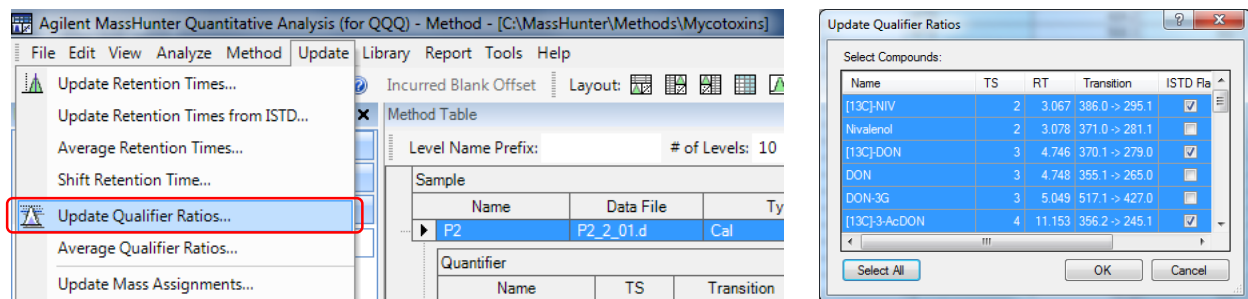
Agilent MassHunter Quantitative Analysis (for QQQ) - Method - [C:\MassHunter\Methods\Mycotoxins]

File Edit View Analyze Method Update Library Report Tools Help

Update Retention Times...
Update Retention Times from ISTD...
Average Retention Times...
Shift Retention Time...
Update Qualifier Ratios...
Average Qualifier Ratios...
Update Mass Assignments...

Incurred Blank Offset Layout:

Method Table

Level Name Prefix: # of Levels: 10

Sample

| Name | Data File | Ty |
|---|---|---|
| P2 | P2_2_01.d | Cal |

Quantifier

| Name | TS | Transition |
|---|---|---|

Update Qualifier Ratios

Select Compounds:

| Name | TS | RT | Transition | ISTD Fla |
|---|---|---|---|---|
| [13C]-NIV | 2 | 3.067 | 386.0 -> 295.1 | ☑ |
| Nivalenol | 2 | 3.078 | 371.0 -> 281.1 | ☐ |
| [13C]-DON | 3 | 4.746 | 370.1 -> 279.0 | ☑ |
| DON | 3 | 4.748 | 355.1 -> 265.0 | ☐ |
| DON-3G | 3 | 5.049 | 517.1 -> 427.0 | ☐ |
| [13C]-3-AcDON | 4 | 11.153 | 356.2 -> 245.1 | ☑ |

Select All OK Cancel